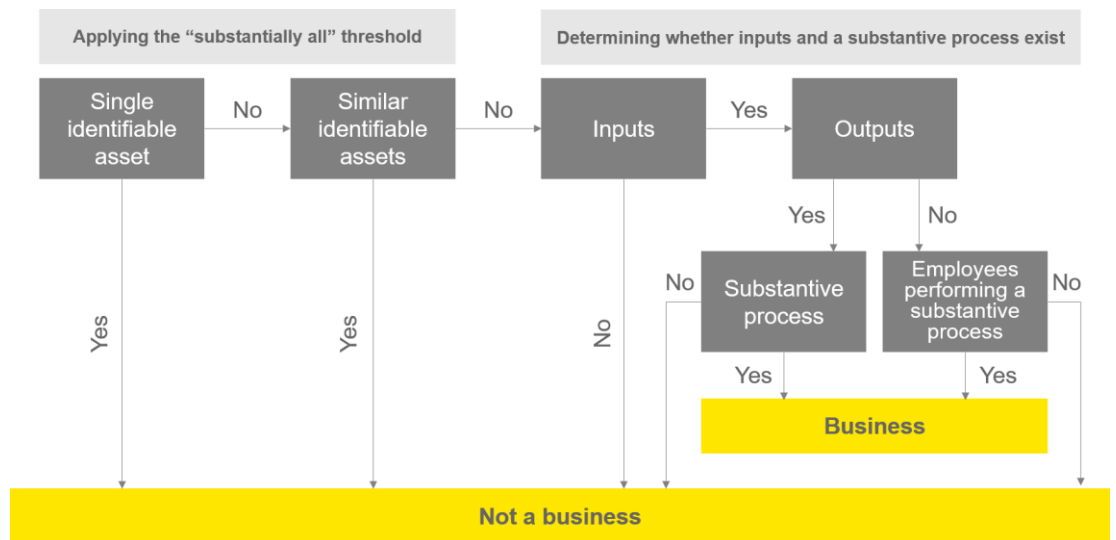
Applying the “substantially all” threshold

Determining whether inputs and a substantive process exist

Single identifiable asset

No

Similar identifiable assets

No

Inputs

Yes

Outputs

Yes

No

No

Substantive process

Employees performing a substantive process

No

Yes

Yes

No

Yes

Yes

Business

Not a business